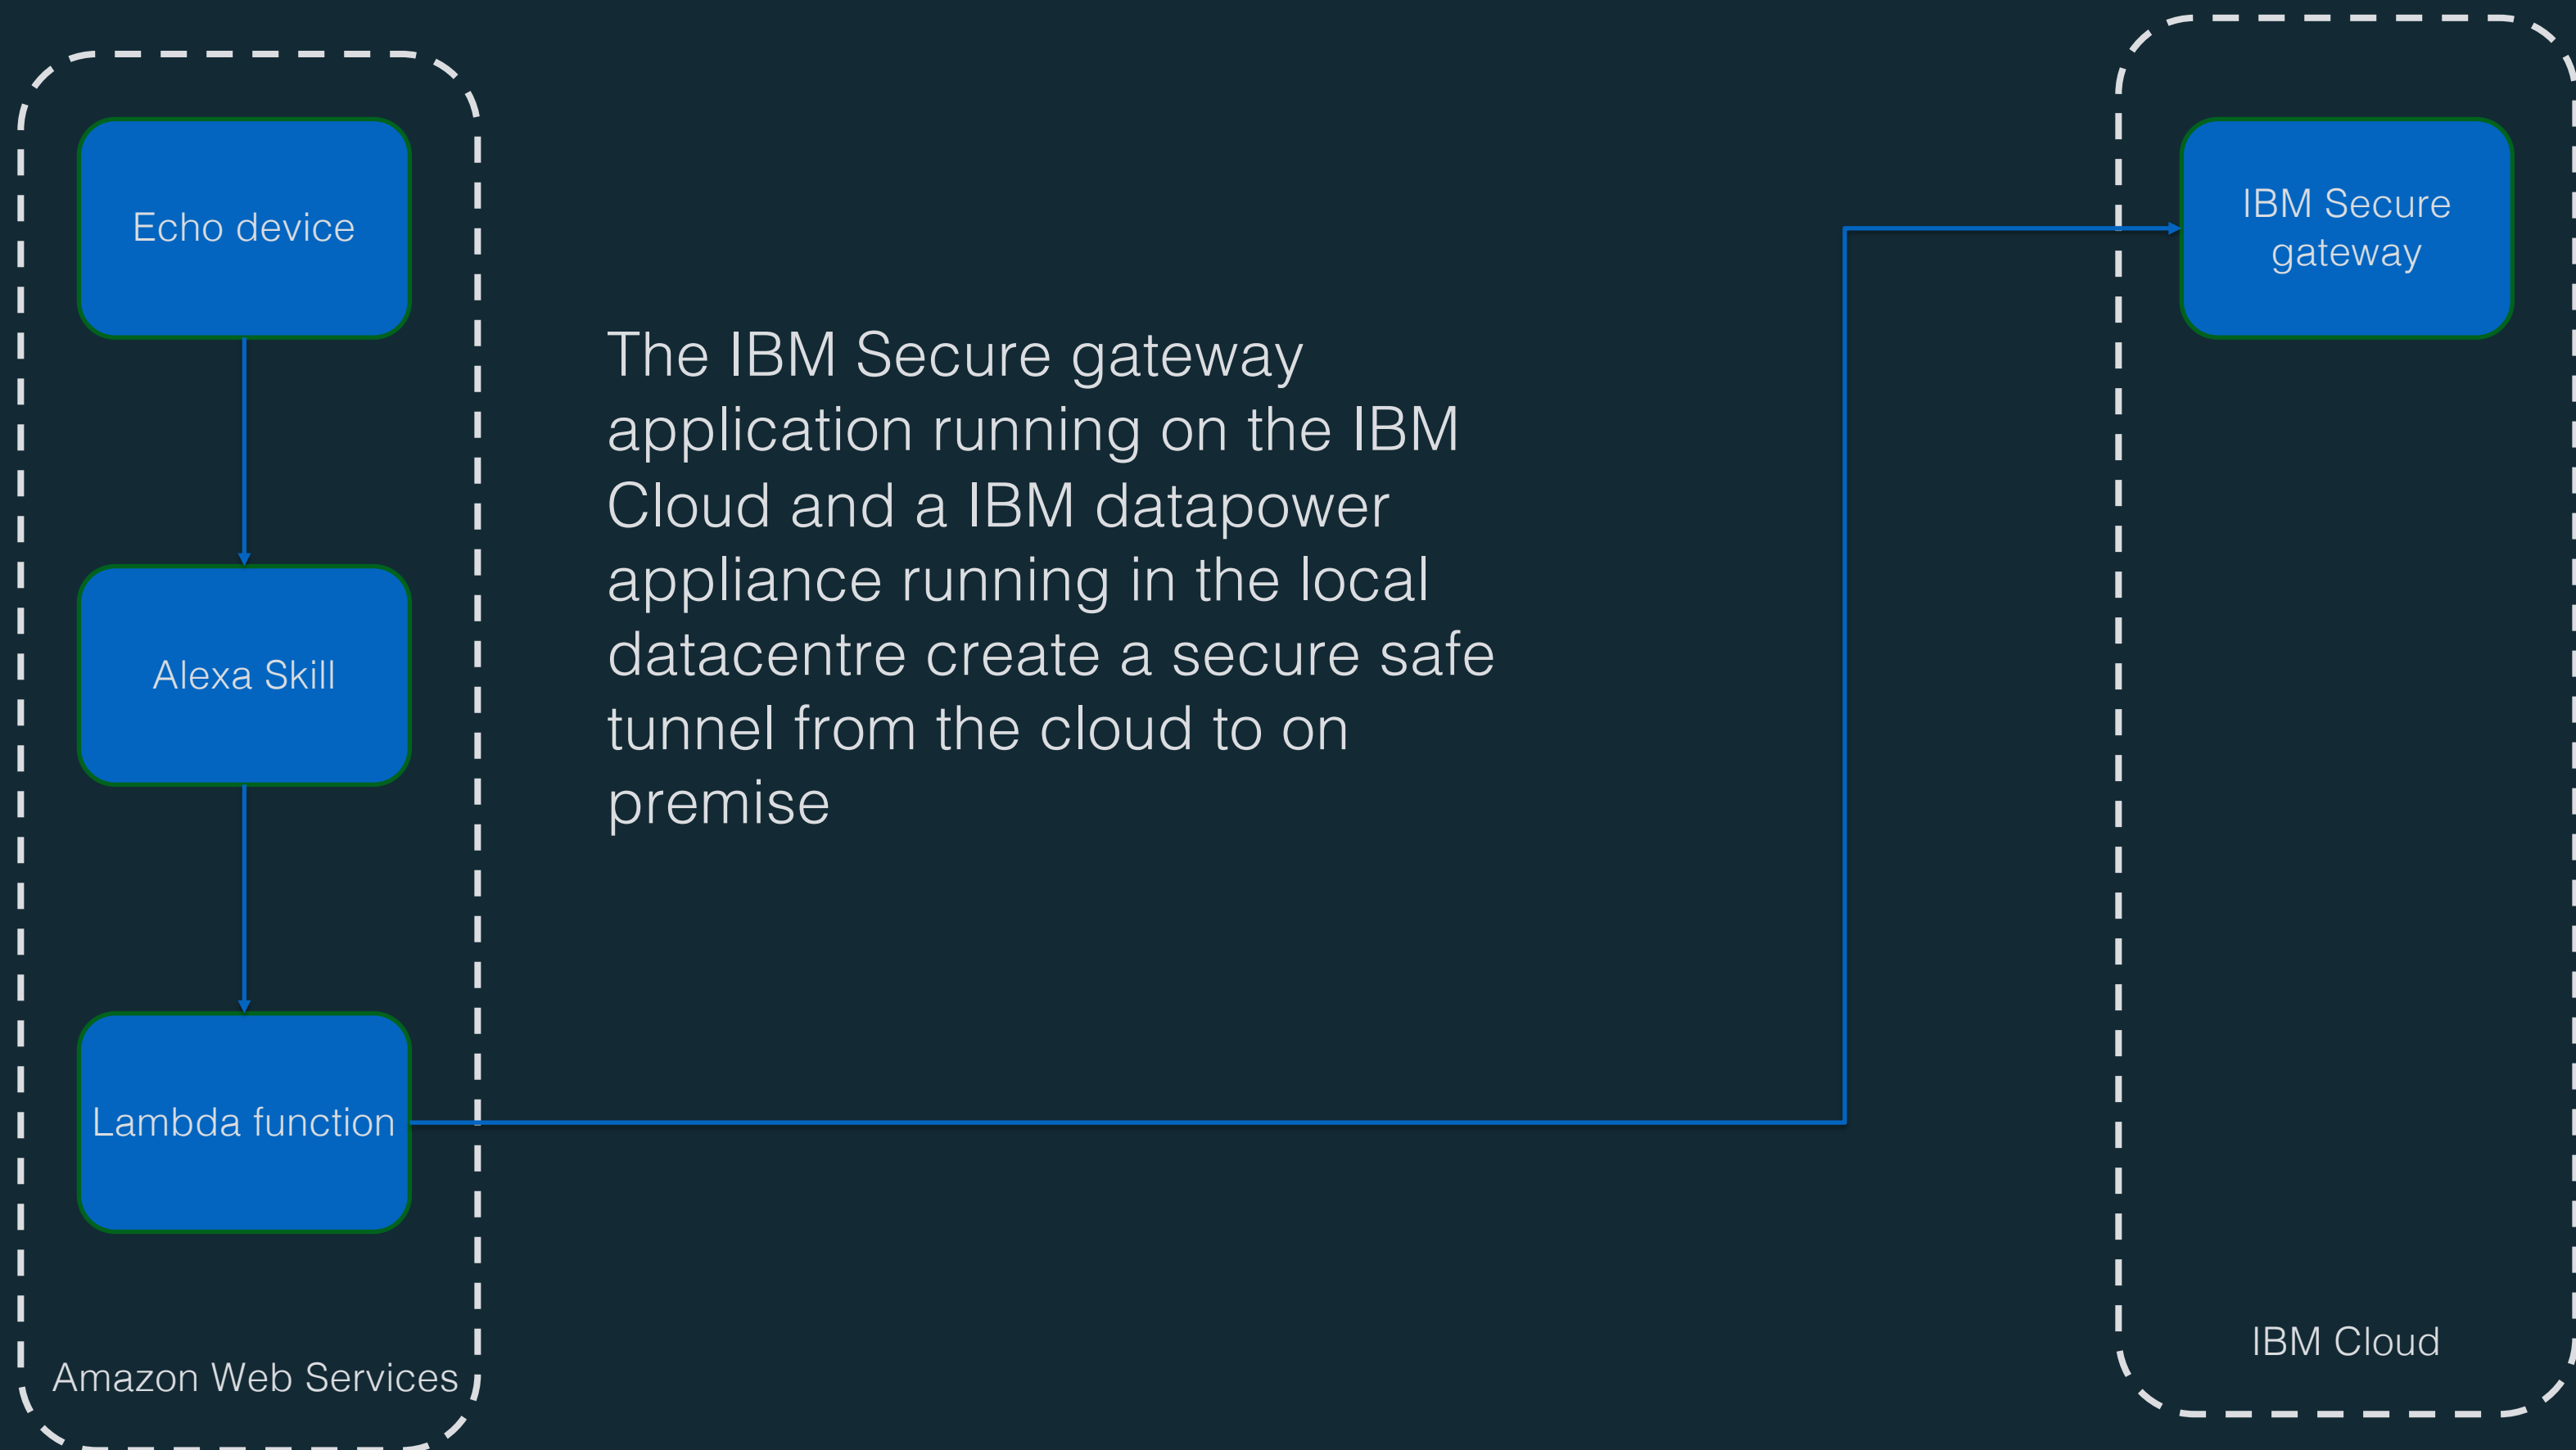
Echo device

Alexa Skill

Lambda function

Amazon Web Services

The IBM Secure gateway application running on the IBM Cloud and a IBM datapower appliance running in the local datacentre create a secure safe tunnel from the cloud to on premise

IBM Secure gateway

IBM Cloud